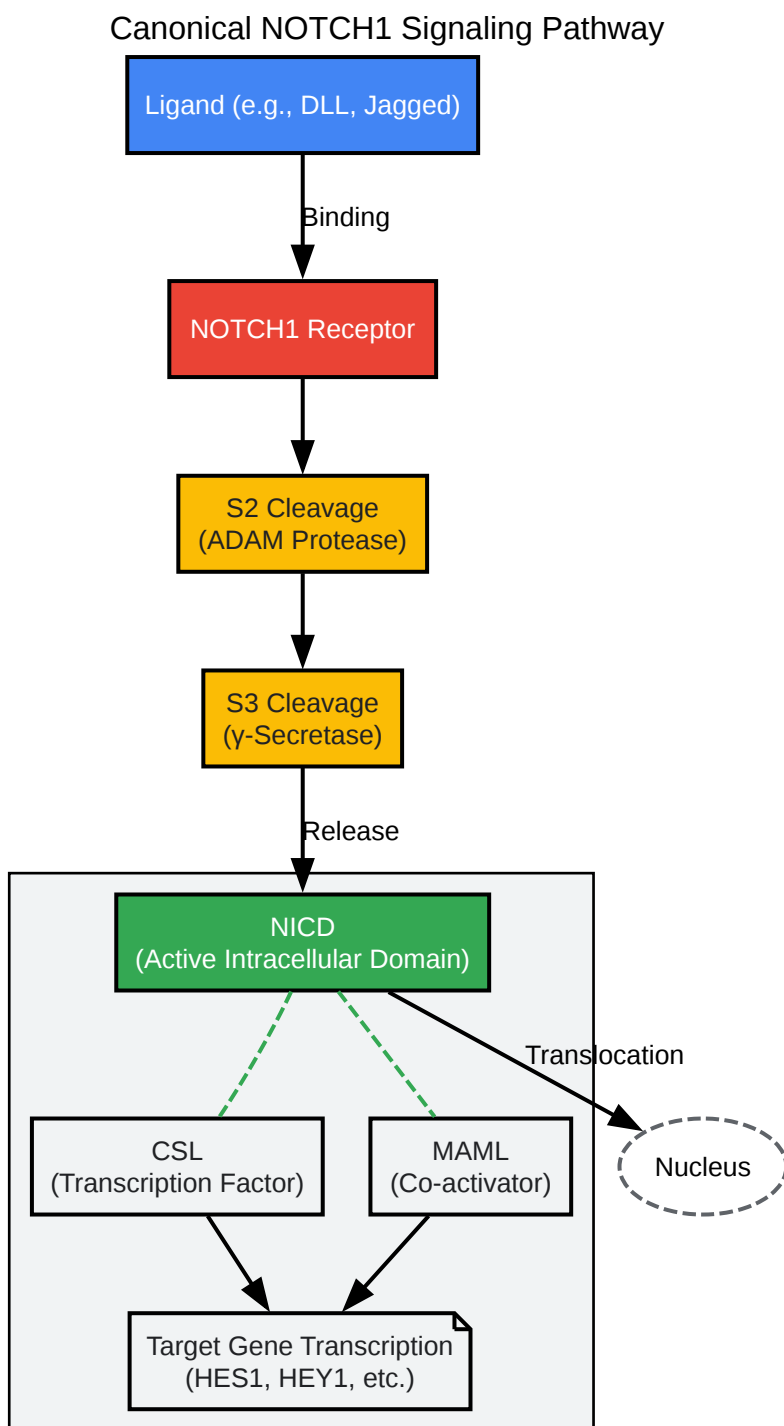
Canonical NOTCH1 Signaling Pathway

Ligand (e.g., DLL, Jagged)

Binding

NOTCH1 Receptor

S2 Cleavage
(ADAM Protease)

S3 Cleavage
(γ-Secretase)

Release

NICD
(Active Intracellular Domain)

Translocation

CSL
(Transcription Factor)

MAML
(Co-activator)

Nucleus

Target Gene Transcription
(HES1, HEY1, etc.)